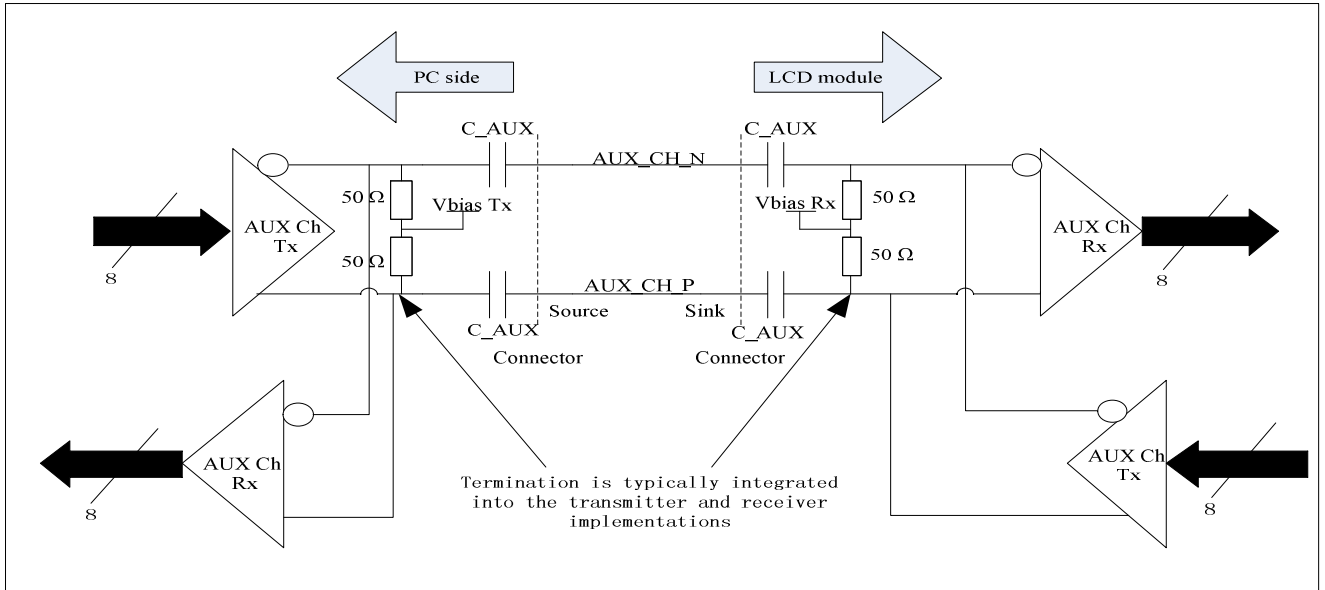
PC side

LCD module

C_AUX

C_AUX

AUX_CH_N

AUX Ch Tx

50 Ω

Vbias Tx

50 Ω

8

Vbias Rx

50 Ω

50 Ω

AUX Ch Rx

8

AUX_CH_P

C_AUX

Source

Sink

C_AUX

Connector

Connector

AUX Ch Rx

8

Termination is typically integrated into the transmitter and receiver implementations

AUX Ch Tx

8